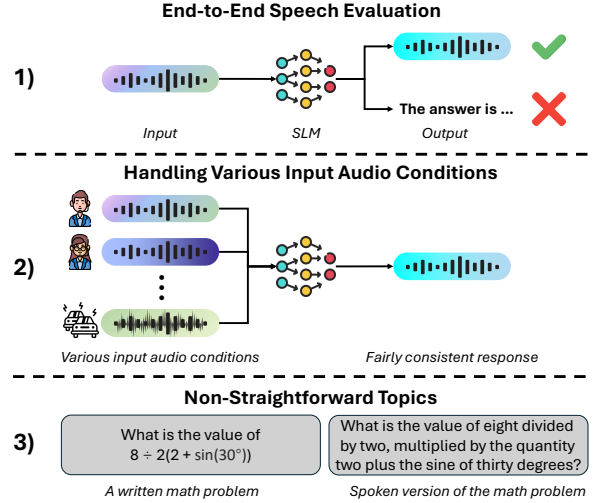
End-to-End Speech Evaluation

1)

Input

SLM

Output

The answer is ...

Handling Various Input Audio Conditions

2)

Various input audio conditions

Fairly consistent response

Non-Straightforward Topics

3)

What is the value of $8 \div 2(2 + \sin(30°))$

What is the value of eight divided by two, multiplied by the quantity two plus the sine of thirty degrees?

A written math problem

Spoken version of the math problem